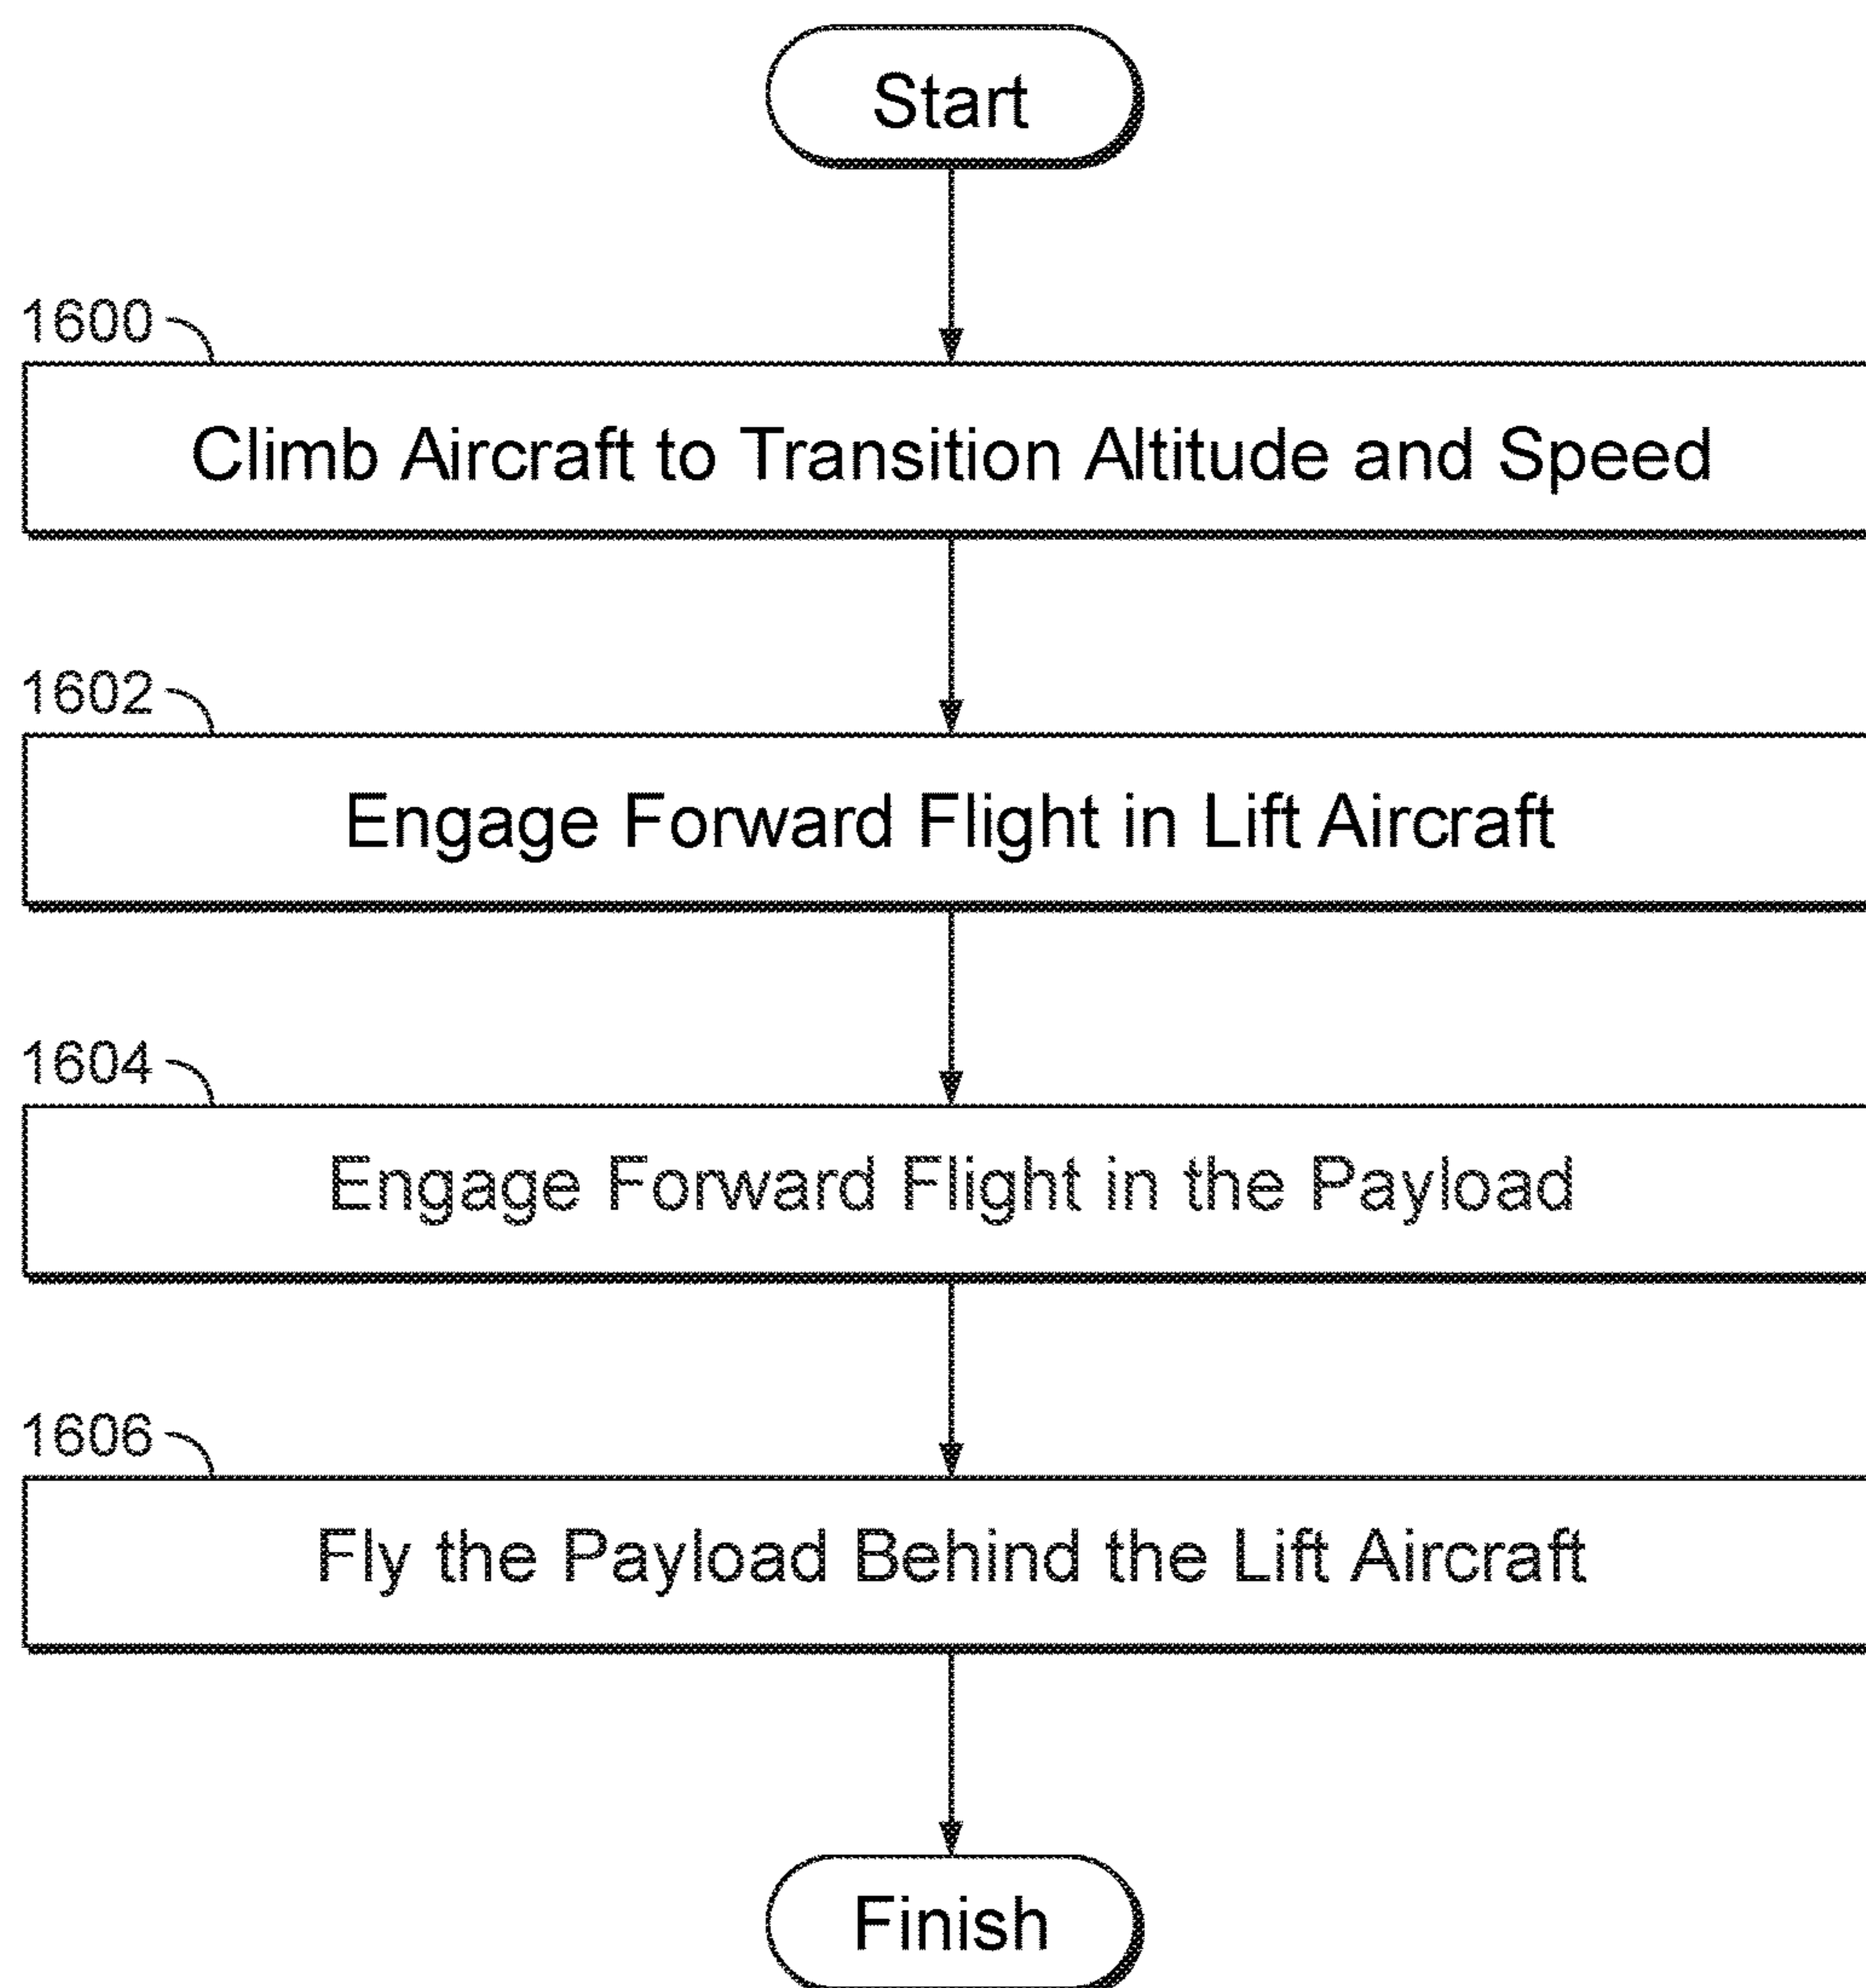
Start

1600

Climb Aircraft to Transition Altitude and Speed

1602

Engage Forward Flight in Lift Aircraft

1604

Engage Forward Flight in the Payload

1606

Fly the Payload Behind the Lift Aircraft

Finish